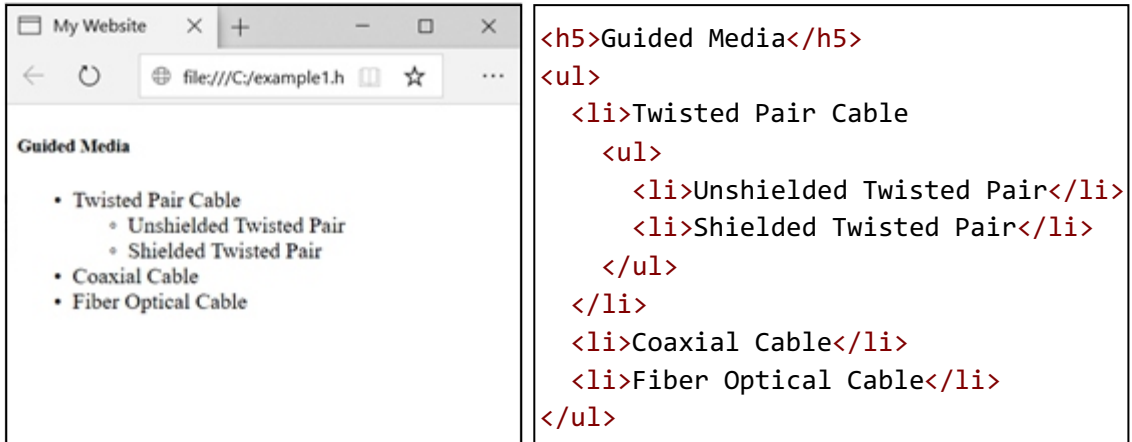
My Website × +

file:///C:/example1.h

Guided Media

- Twisted Pair Cable
  - Unshielded Twisted Pair
  - Shielded Twisted Pair
- Coaxial Cable
- Fiber Optical Cable

```
<h5>Guided Media</h5>
<ul>
  <li>Twisted Pair Cable
    <ul>
      <li>Unshielded Twisted Pair</li>
      <li>Shielded Twisted Pair</li>
    </ul>
  </li>
  <li>Coaxial Cable</li>
  <li>Fiber Optical Cable</li>
</ul>
```